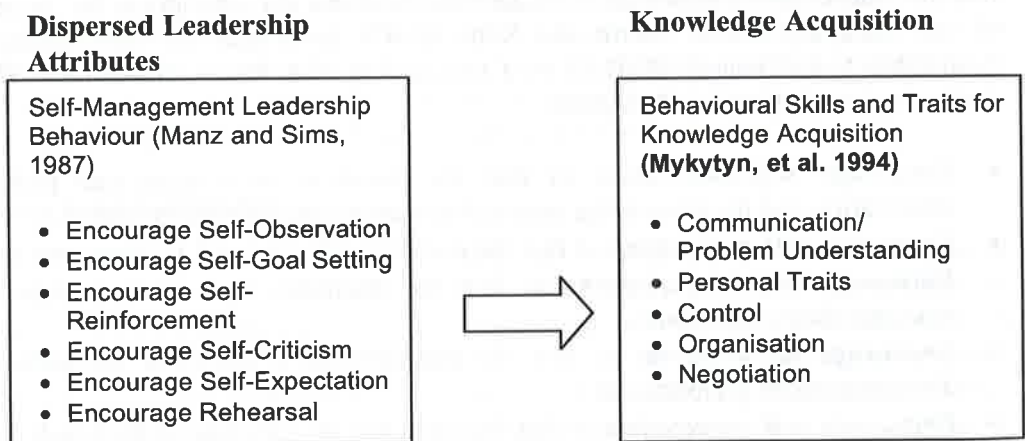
**Dispersed Leadership Attributes**

Self-Management Leadership Behaviour (Manz and Sims, 1987)

- Encourage Self-Observation
- Encourage Self-Goal Setting
- Encourage Self-Reinforcement
- Encourage Self-Criticism
- Encourage Self-Expectation
- Encourage Rehearsal

**Knowledge Acquisition**

Behavioural Skills and Traits for Knowledge Acquisition **(Mykytyn, et al. 1994)**

- Communication/ Problem Understanding
- Personal Traits
- Control
- Organisation
- Negotiation